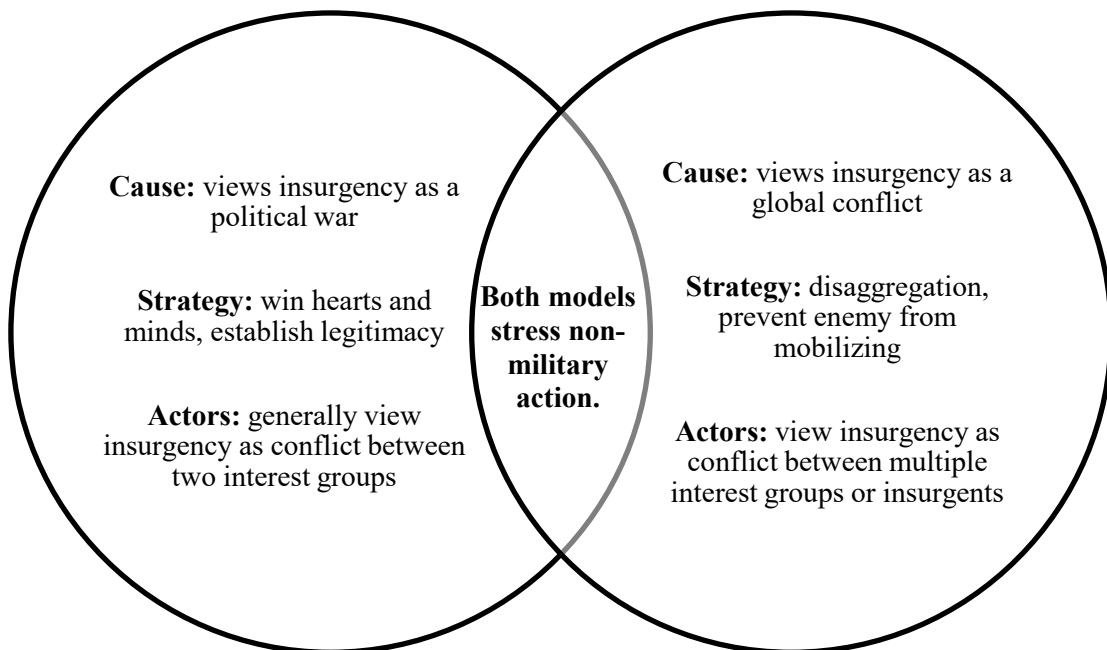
**Cause:** views insurgency as a political war

**Strategy:** win hearts and minds, establish legitimacy

**Actors:** generally view insurgency as conflict between two interest groups

**Both models stress non-military action.**

**Cause:** views insurgency as a global conflict

**Strategy:** disaggregation, prevent enemy from mobilizing

**Actors:** view insurgency as conflict between multiple interest groups or insurgents